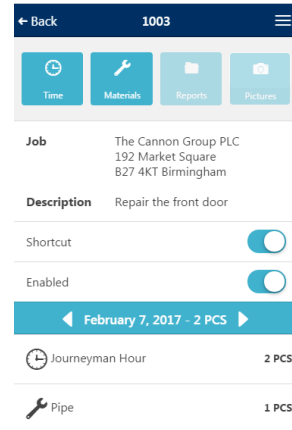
← Back

1003

Time

Materials

Reports

Pictures

Job

The Cannon Group PLC
192 Market Square
B27 4KT Birmingham

Description

Repair the front door

Shortcut

Enabled

February 7, 2017 - 2 PCS

Journeyman Hour

2 PCS

Pipe

1 PCS